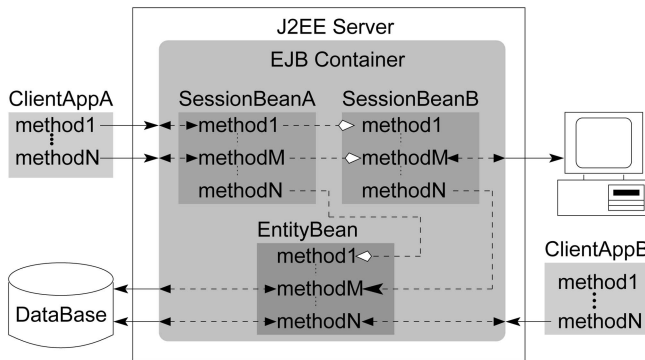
J2EE Server

EJB Container

ClientAppA
method1
methodN

SessionBeanA
method1
methodM
methodN

SessionBeanB
method1
methodM
methodN

EntityBean
method1
methodM
methodN

ClientAppB
method1
methodN

DataBase